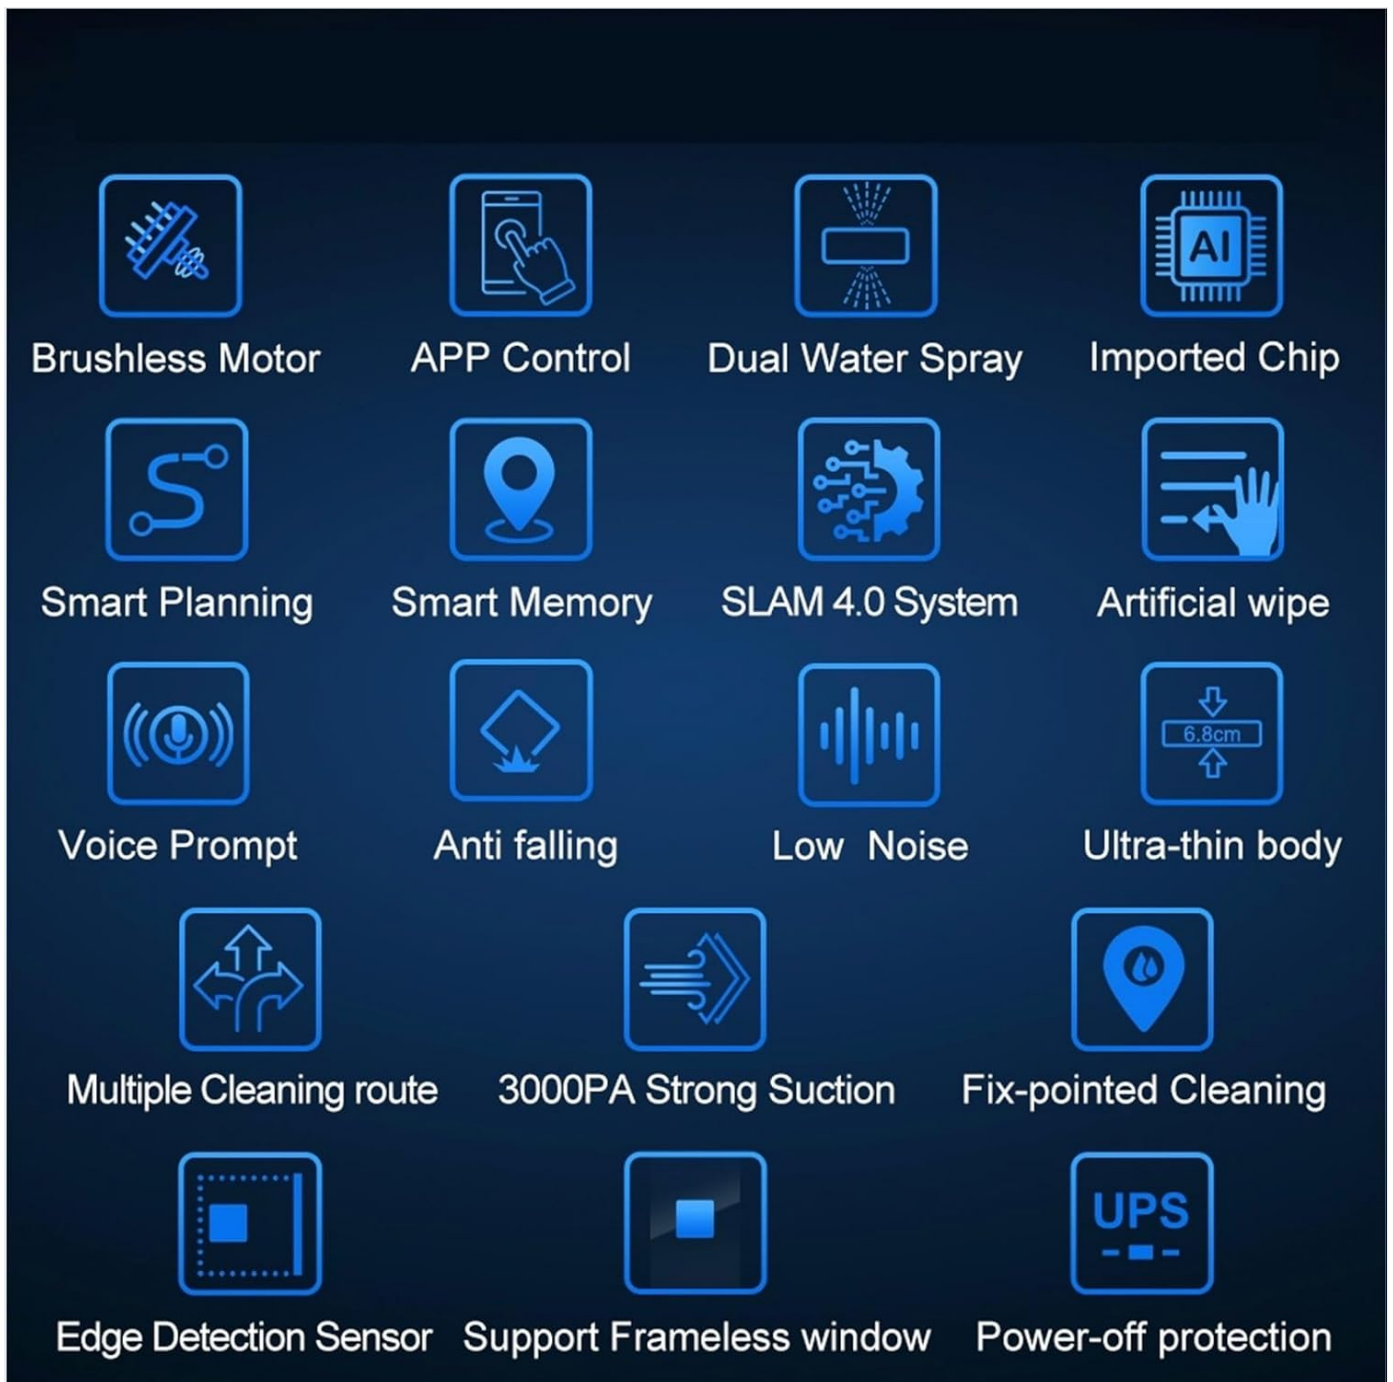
AI
Brushless Motor
APP Control
Dual Water Spray
Imported Chip

Smart Planning
Smart Memory
SLAM 4.0 System
Artificial wipe

Voice Prompt
Anti falling
Low Noise
6.8cm
Ultra-thin body

Multiple Cleaning route
3000PA Strong Suction
Fix-pointed Cleaning

UPS
Edge Detection Sensor
Support Frameless window
Power-off protection